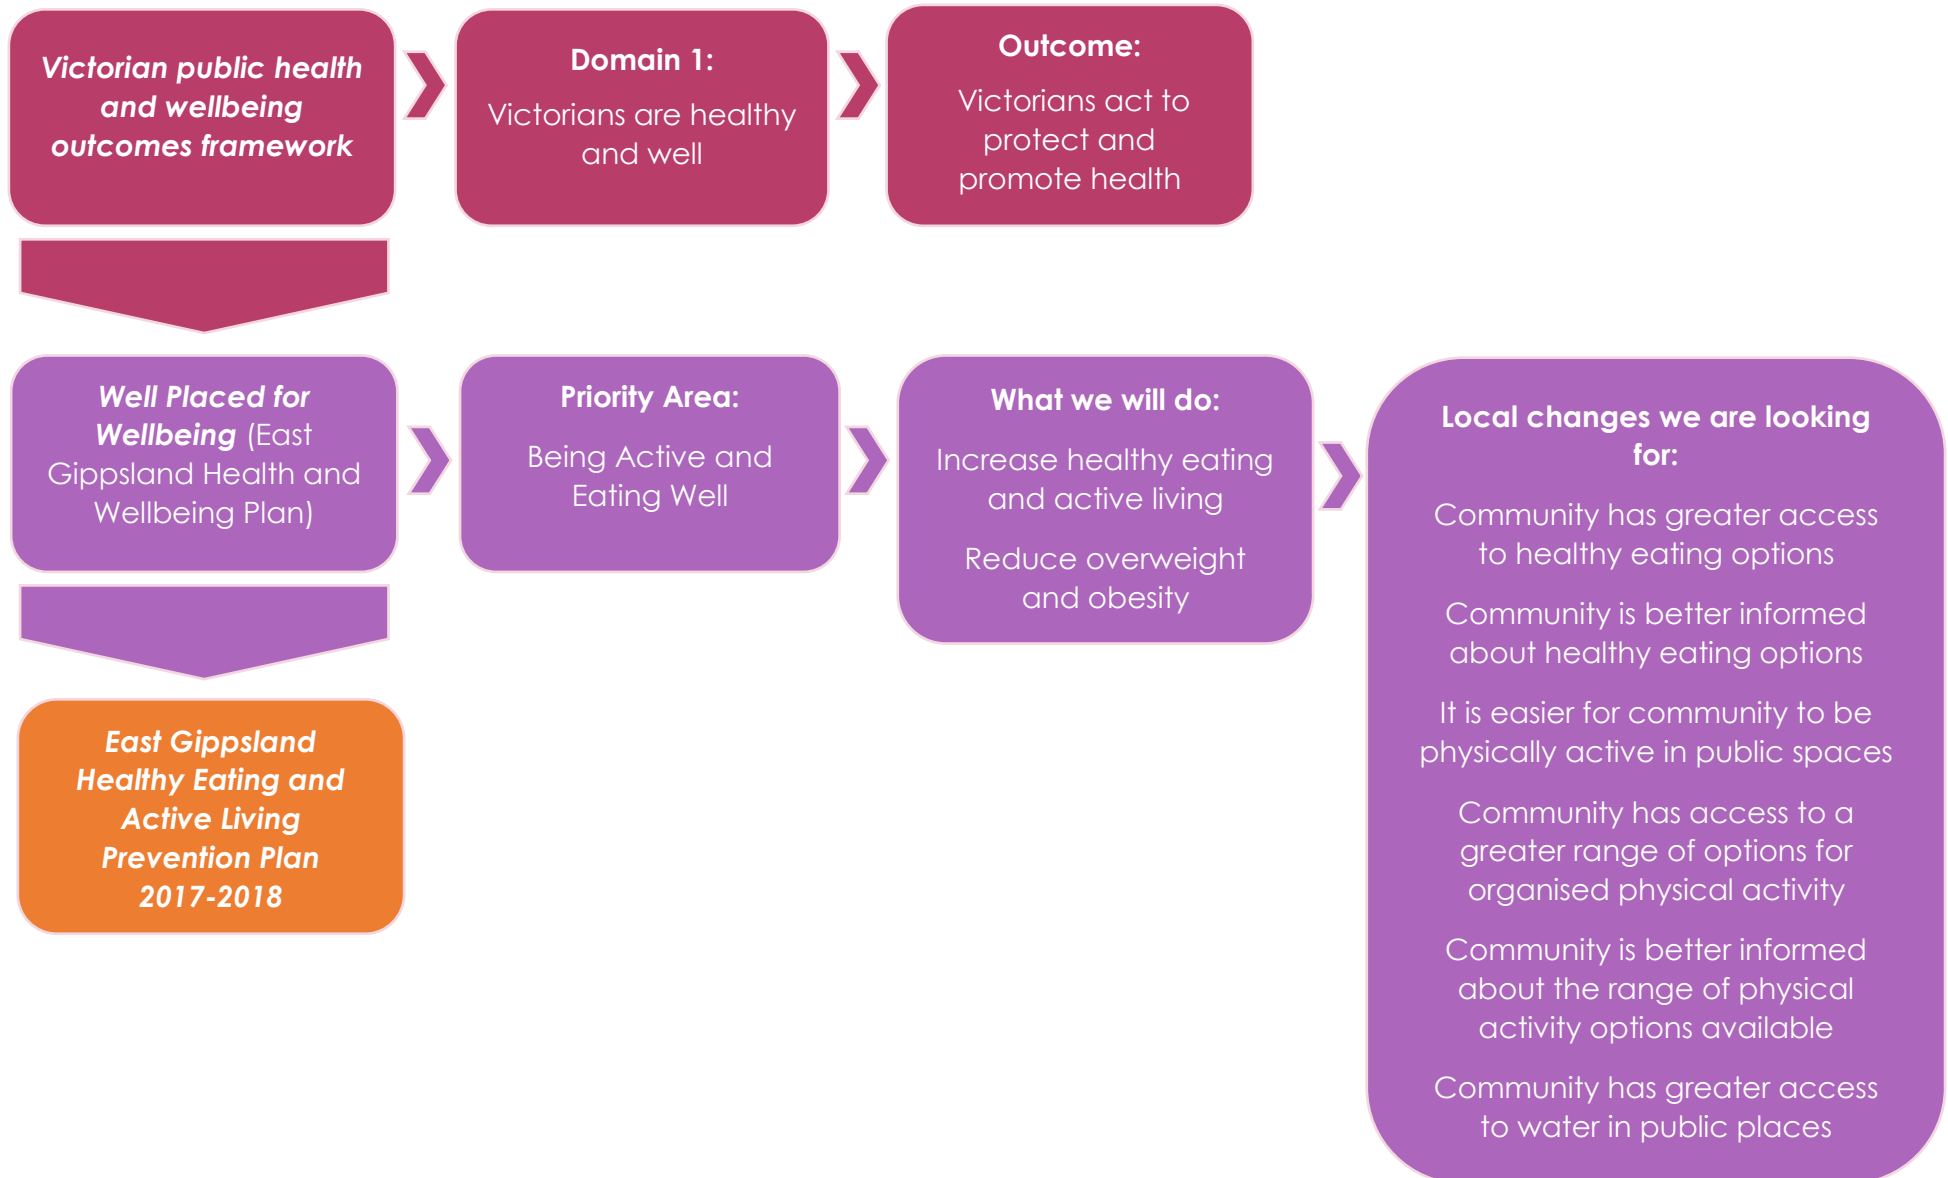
Victorian public health and wellbeing outcomes framework

Domain 1:

Victorians are healthy and well

Outcome:

Victorians act to protect and promote health

Well Placed for Wellbeing (East Gippsland Health and Wellbeing Plan)

Priority Area:

Being Active and Eating Well

What we will do:

Increase healthy eating and active living

Reduce overweight and obesity

Local changes we are looking for:

Community has greater access to healthy eating options

Community is better informed about healthy eating options

It is easier for community to be physically active in public spaces

Community has access to a greater range of options for organised physical activity

Community is better informed about the range of physical activity options available

Community has greater access to water in public places

East Gippsland Healthy Eating and Active Living Prevention Plan 2017-2018